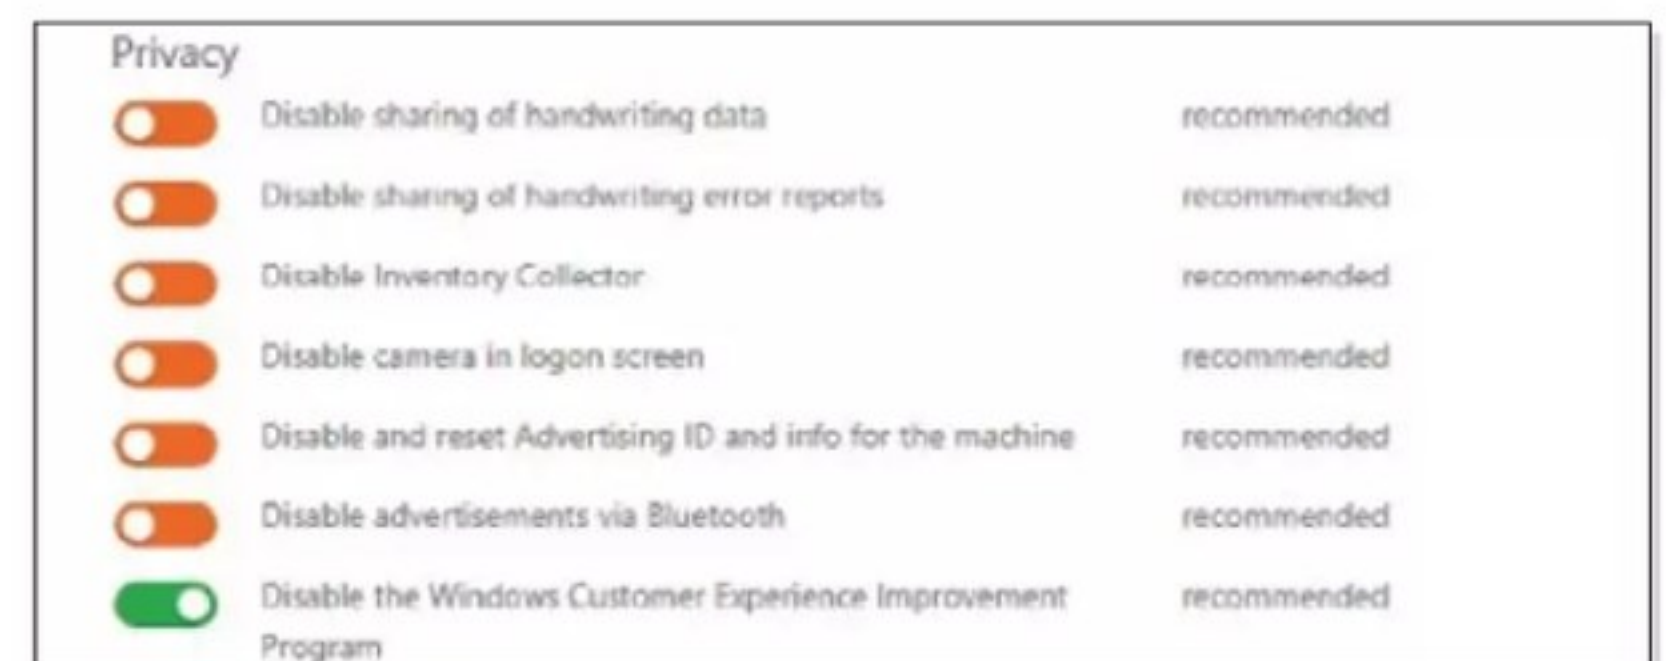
Privacy

Disable sharing of handwriting data recommended

Disable sharing of handwriting error reports recommended

Disable Inventory Collector recommended

Disable camera in logon screen recommended

Disable and reset Advertising ID and info for the machine recommended

Disable advertisements via Bluetooth recommended

Disable the Windows Customer Experience Improvement Program recommended